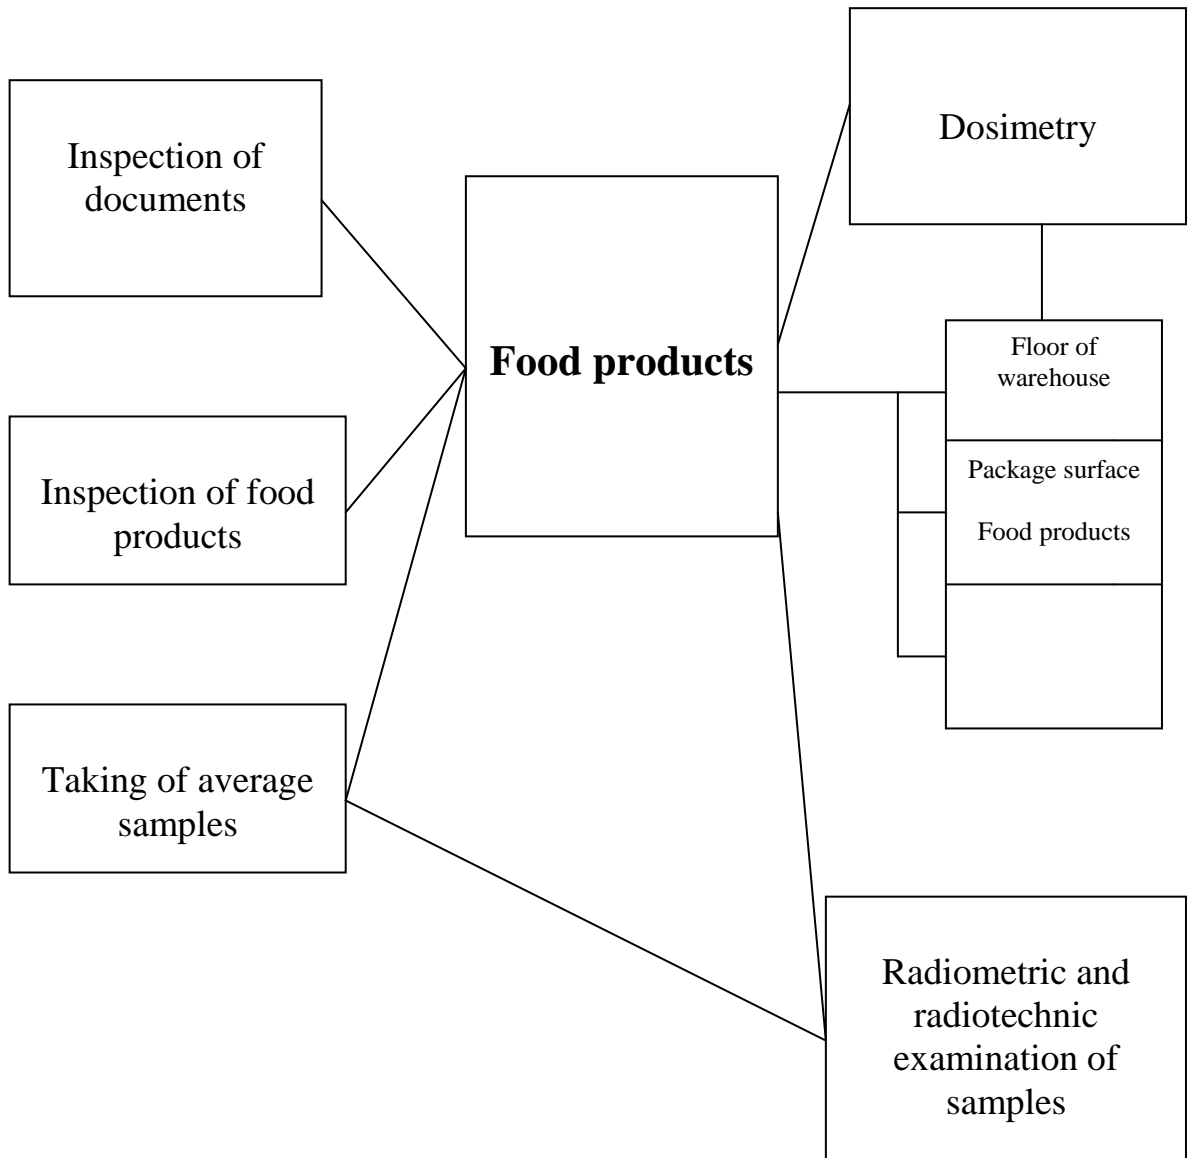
Inspection of documents

Inspection of food products

Taking of average samples

Food products

Dosimetry

Floor of warehouse

Package surface

Food products

Radiometric and radiotechnic examination of samples